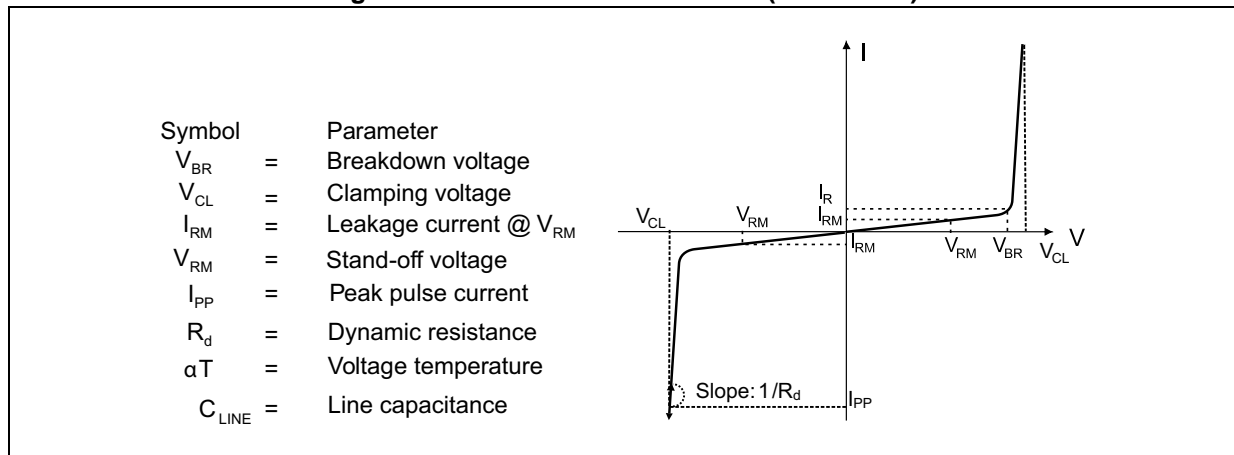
Symbol Parameter

| | | |
|---|---|---|
| $V_{BR}$ | = | Breakdown voltage |
| $V_{CL}$ | = | Clamping voltage |
| $I_{RM}$ | = | Leakage current @ $V_{RM}$ |
| $V_{RM}$ | = | Stand-off voltage |
| $I_{PP}$ | = | Peak pulse current |
| $R_d$ | = | Dynamic resistance |
| αT | = | Voltage temperature |
| $C_{LINE}$ | = | Line capacitance |

I
$I_R$
$I_{RM}$
$V_{CL}$
$V_{RM}$
$I_{RM}$
$V_{RM}$
$V_{BR}$
$V_{CL}$
V
Slope: $1/R_d$
$I_{PP}$